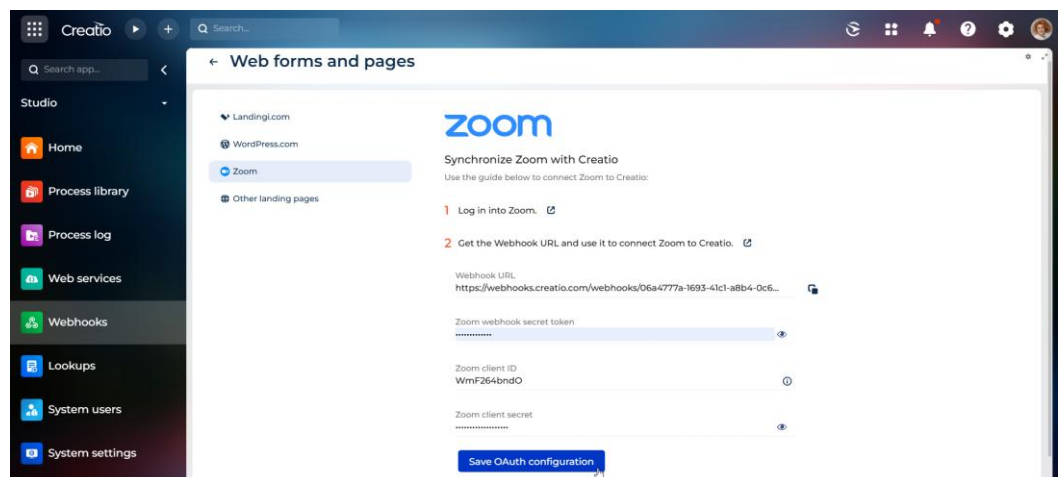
Creatio

Search...

Search app...

Studio

Home

Process library

Process log

Web services

Webhooks

Lookups

System users

System settings

← Web forms and pages

Landingi.com

WordPress.com

Zoom

Other landing pages

zoom

Synchronize Zoom with Creatio

Use the guide below to connect Zoom to Creatio:

1 Log in into Zoom.

2 Get the Webhook URL and use it to connect Zoom to Creatio.

Webhook URL
https://webhooks.creatio.com/webhooks/06a4777a-1693-41c1-a8b4-0c6...

Zoom webhook secret token
••••••••••••

Zoom client ID
WmF264bndO

Zoom client secret
••••••••••••••••••

Save OAuth configuration